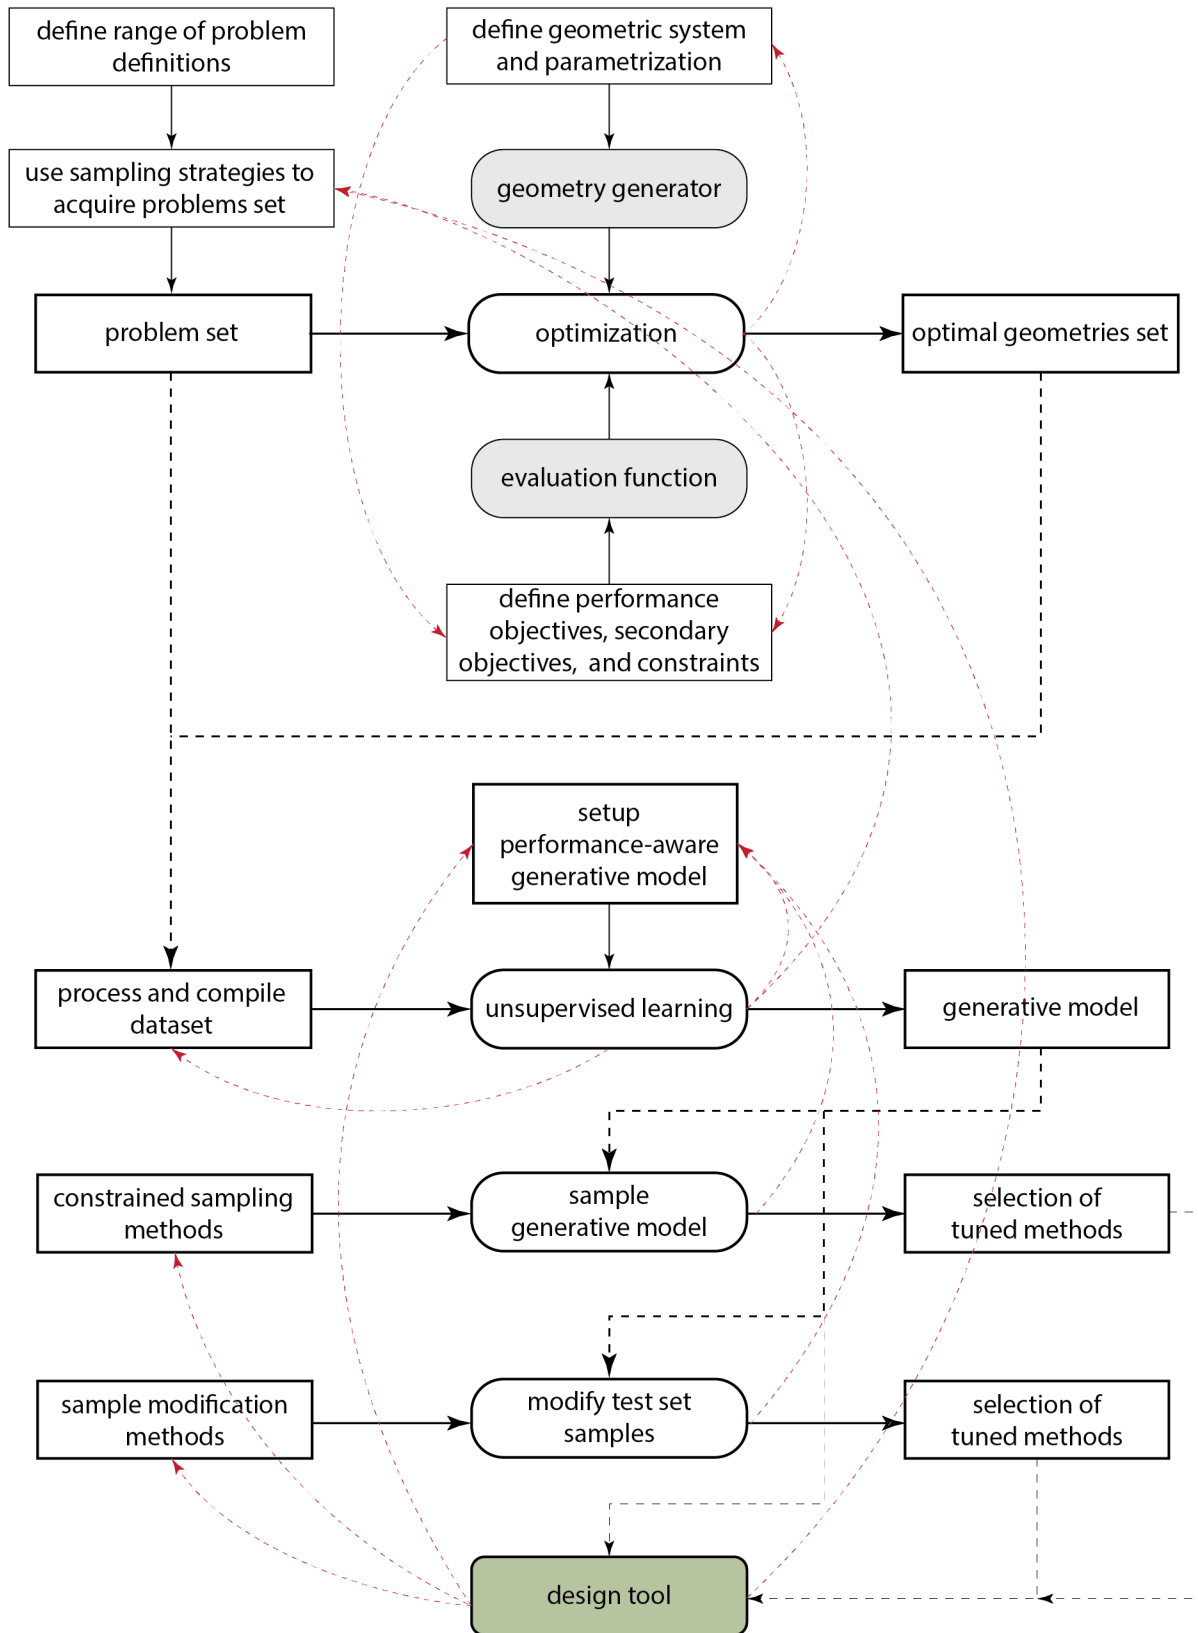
define range of problem definitions

define geometric system and parametrization

use sampling strategies to acquire problems set

geometry generator

problem set

optimization

optimal geometries set

evaluation function

define performance objectives, secondary objectives, and constraints

setup performance-aware generative model

process and compile dataset

unsupervised learning

generative model

constrained sampling methods

sample generative model

selection of tuned methods

sample modification methods

modify test set samples

selection of tuned methods

design tool